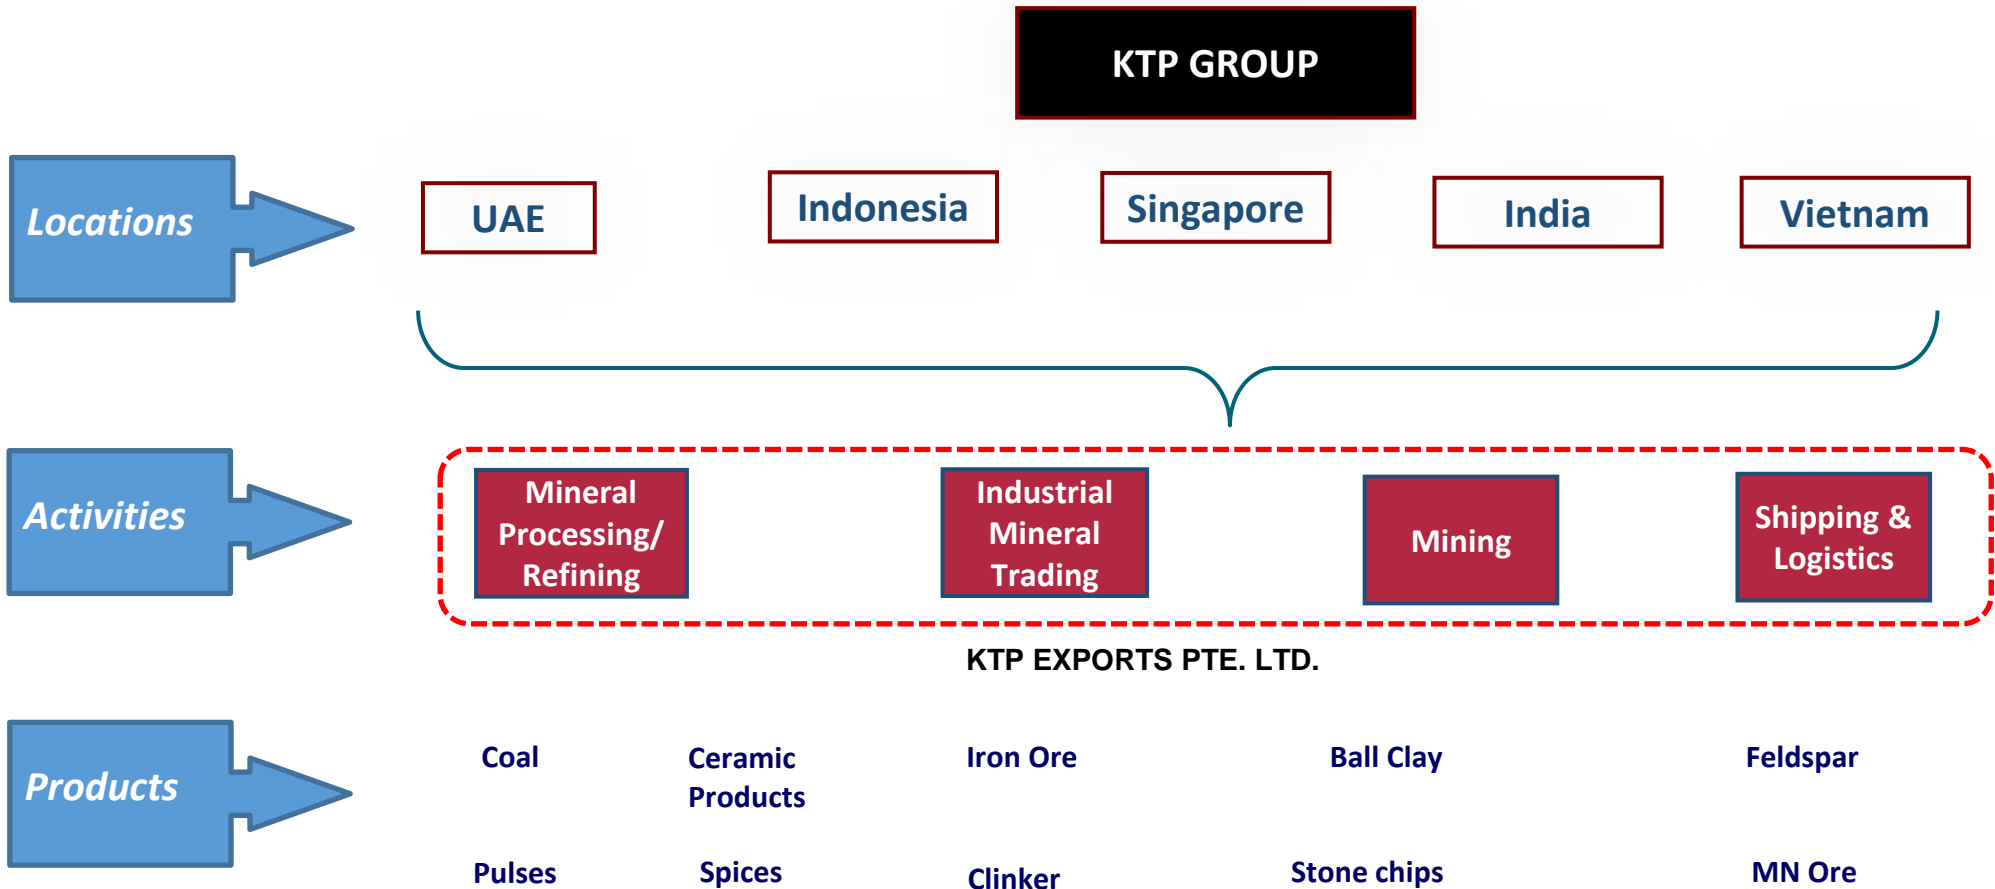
KTP GROUP

Locations

UAE

Indonesia

Singapore

India

Vietnam

Activities

Mineral Processing/ Refining

Industrial Mineral Trading

Mining

Shipping & Logistics

KTP EXPORTS PTE. LTD.

Products

Coal

Ceramic Products

Iron Ore

Ball Clay

Feldspar

Pulses

Spices

Clinker

Stone chips

MN Ore